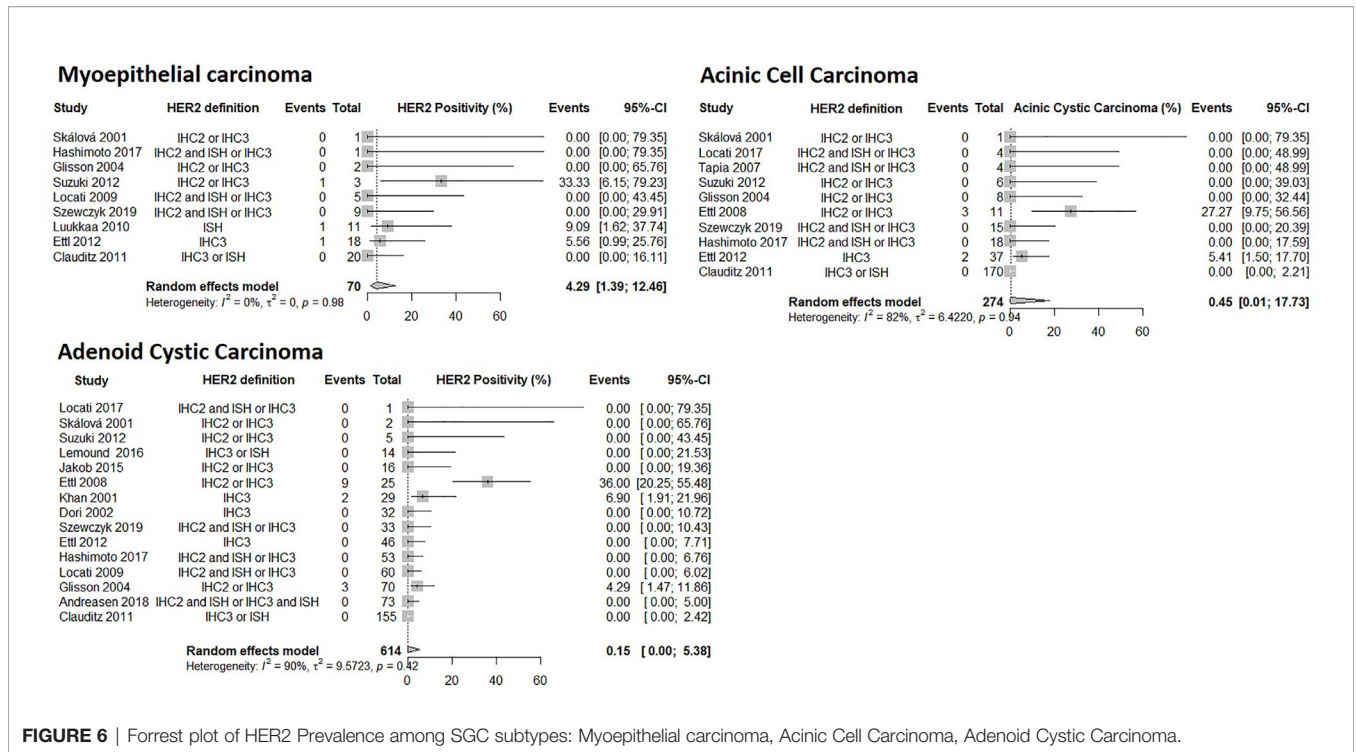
**Myoepithelial carcinoma**

| Study | HER2 definition | Events | Total | HER2 Positivity (%) | Events | 95%-CI |
|---|---|---|---|---|---|---|
| Skálová 2001 | IHC2 or IHC3 | 0 | 1 | | 0.00 | [0.00; 79.35] |
| Hashimoto 2017 | IHC2 and ISH or IHC3 | 0 | 1 | | 0.00 | [0.00; 79.35] |
| Glisson 2004 | IHC2 or IHC3 | 0 | 2 | | 0.00 | [0.00; 65.76] |
| Suzuki 2012 | IHC2 or IHC3 | 1 | 3 | | 33.33 | [6.15; 79.23] |
| Locati 2009 | IHC2 and ISH or IHC3 | 0 | 5 | | 0.00 | [0.00; 43.45] |
| Szewczyk 2019 | IHC2 and ISH or IHC3 | 0 | 9 | | 0.00 | [0.00; 29.91] |
| Luukkaa 2010 | ISH | 1 | 11 | | 9.09 | [1.62; 37.74] |
| Ettl 2012 | IHC3 | 1 | 18 | | 5.56 | [0.99; 25.76] |
| Clauditz 2011 | IHC3 or ISH | 0 | 20 | | 0.00 | [0.00; 16.11] |
| Random effects model | | | 70 | | 4.29 | [1.39; 12.46] |

Heterogeneity: $I^2 = 0\%$, $\tau^2 = 0$, $p = 0.98$

0 20 40 60

**Acinic Cell Carcinoma**

| Study | HER2 definition | Events | Total | Acinic Cystic Carcinoma (%) | Events | 95%-CI |
|---|---|---|---|---|---|---|
| Skálová 2001 | IHC2 or IHC3 | 0 | 1 | | 0.00 | [0.00; 79.35] |
| Locati 2017 | IHC2 and ISH or IHC3 | 0 | 4 | | 0.00 | [0.00; 48.99] |
| Tapia 2007 | IHC2 and ISH or IHC3 | 0 | 4 | | 0.00 | [0.00; 48.99] |
| Suzuki 2012 | IHC2 or IHC3 | 0 | 6 | | 0.00 | [0.00; 39.03] |
| Glisson 2004 | IHC2 or IHC3 | 0 | 8 | | 0.00 | [0.00; 32.44] |
| Ettl 2008 | IHC2 or IHC3 | 3 | 11 | | 27.27 | [9.75; 56.56] |
| Szewczyk 2019 | IHC2 and ISH or IHC3 | 0 | 15 | | 0.00 | [0.00; 20.39] |
| Hashimoto 2017 | IHC2 and ISH or IHC3 | 0 | 18 | | 0.00 | [0.00; 17.59] |
| Ettl 2012 | IHC3 | 2 | 37 | | 5.41 | [1.50; 17.70] |
| Clauditz 2011 | IHC3 or ISH | 0 | 170 | | 0.00 | [0.00; 2.21] |
| Random effects model | | | 274 | | 0.45 | [0.01; 17.73] |

Heterogeneity: $I^2 = 82\%$, $\tau^2 = 6.4220$, $p = 0.94$

0 20 40 60

**Adenoid Cystic Carcinoma**

| Study | HER2 definition | Events | Total | HER2 Positivity (%) | Events | 95%-CI |
|---|---|---|---|---|---|---|
| Locati 2017 | IHC2 and ISH or IHC3 | 0 | 1 | | 0.00 | [0.00; 79.35] |
| Skálová 2001 | IHC2 or IHC3 | 0 | 2 | | 0.00 | [0.00; 65.76] |
| Suzuki 2012 | IHC2 or IHC3 | 0 | 5 | | 0.00 | [0.00; 43.45] |
| Lemound 2016 | IHC3 or ISH | 0 | 14 | | 0.00 | [0.00; 21.53] |
| Jakob 2015 | IHC2 or IHC3 | 0 | 16 | | 0.00 | [0.00; 19.36] |
| Ettl 2008 | IHC2 or IHC3 | 9 | 25 | | 36.00 | [20.25; 55.48] |
| Khan 2001 | IHC3 | 2 | 29 | | 6.90 | [1.91; 21.96] |
| Dori 2002 | IHC3 | 0 | 32 | | 0.00 | [0.00; 10.72] |
| Szewczyk 2019 | IHC2 and ISH or IHC3 | 0 | 33 | | 0.00 | [0.00; 10.43] |
| Ettl 2012 | IHC3 | 0 | 46 | | 0.00 | [0.00; 7.71] |
| Hashimoto 2017 | IHC2 and ISH or IHC3 | 0 | 53 | | 0.00 | [0.00; 6.76] |
| Locati 2009 | IHC2 and ISH or IHC3 | 0 | 60 | | 0.00 | [0.00; 6.02] |
| Glisson 2004 | IHC2 or IHC3 | 3 | 70 | | 4.29 | [1.47; 11.86] |
| Andreasen 2018 | IHC2 and ISH or IHC3 and ISH | 0 | 73 | | 0.00 | [0.00; 5.00] |
| Clauditz 2011 | IHC3 or ISH | 0 | 155 | | 0.00 | [0.00; 2.42] |
| Random effects model | | | 614 | | 0.15 | [0.00; 5.38] |

Heterogeneity: $I^2 = 90\%$, $\tau^2 = 9.5723$, $p = 0.42$

0 20 40 60

**FIGURE 6** | Forrest plot of HER2 Prevalence among SGC subtypes: Myoepithelial carcinoma, Acinic Cell Carcinoma, Adenoid Cystic Carcinoma.